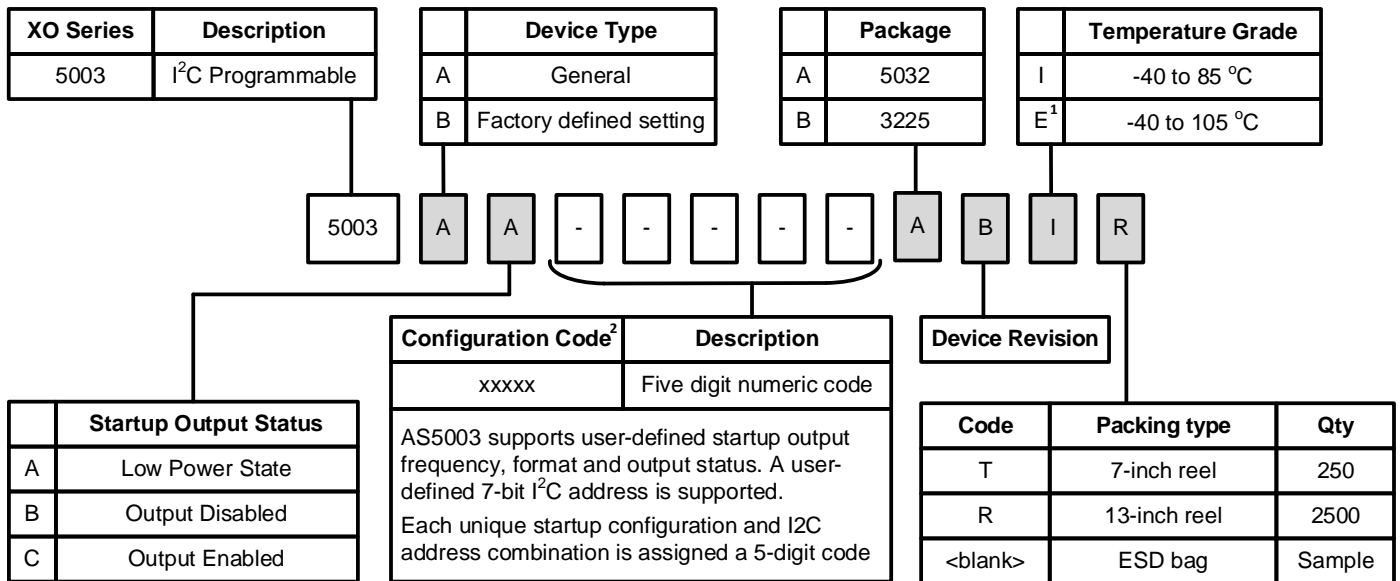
| XO Series | Description |
|---|---|
| 5003 | $I^2C$ Programmable |

| | Device Type |
|---|---|
| A | General |
| B | Factory defined setting |

| | Package |
|---|---|
| A | 5032 |
| B | 3225 |

| | Temperature Grade |
|---|---|
| I | -40 to 85 °C |
| $E^1$ | -40 to 105 °C |

5003 A A - - - - - A B I R

| Configuration Code$^2$ | Description |
|---|---|
| xxxxx | Five digit numeric code |

AS5003 supports user-defined startup output frequency, format and output status. A user-defined 7-bit $I^2C$ address is supported.

Each unique startup configuration and I2C address combination is assigned a 5-digit code

Device Revision

| | Startup Output Status |
|---|---|
| A | Low Power State |
| B | Output Disabled |
| C | Output Enabled |

| Code | Packing type | Qty |
|---|---|---|
| T | 7-inch reel | 250 |
| R | 13-inch reel | 2500 |
| <blank> | ESD bag | Sample |